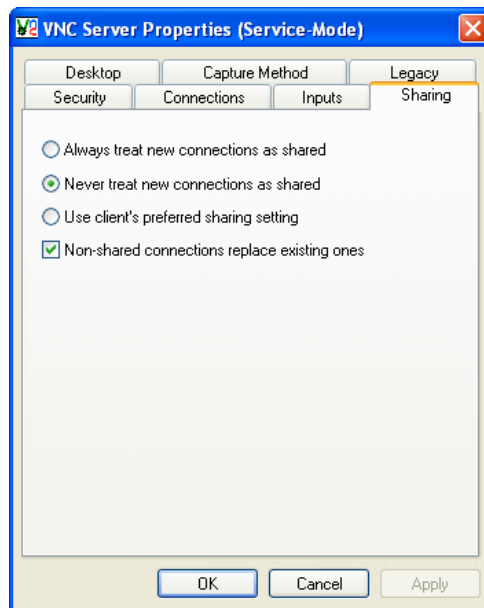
VNC Server Properties (Service-Mode)

Desktop
Capture Method
Legacy
Security
Connections
Inputs
Sharing

Always treat new connections as shared

Never treat new connections as shared

Use client's preferred sharing setting

Non-shared connections replace existing ones

OK
Cancel
Apply